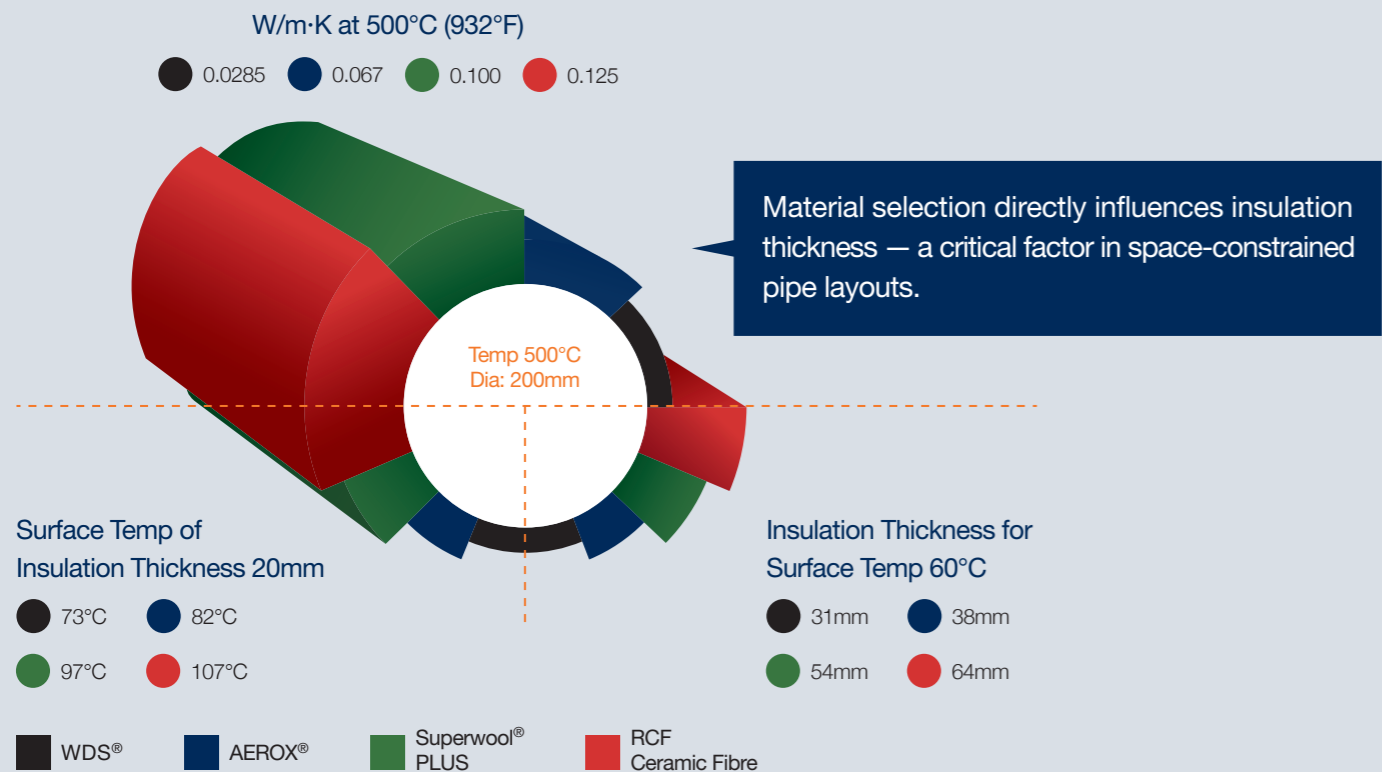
W/m·K at 500°C (932°F)

0.0285 0.067 0.100 0.125

Material selection directly influences insulation thickness — a critical factor in space-constrained pipe layouts.

Temp 500°C
Dia: 200mm

Surface Temp of Insulation Thickness 20mm

73°C 82°C
97°C 107°C

Insulation Thickness for Surface Temp 60°C

31mm 38mm
54mm 64mm

WDS® AEROX® Superwool® PLUS RCF Ceramic Fibre